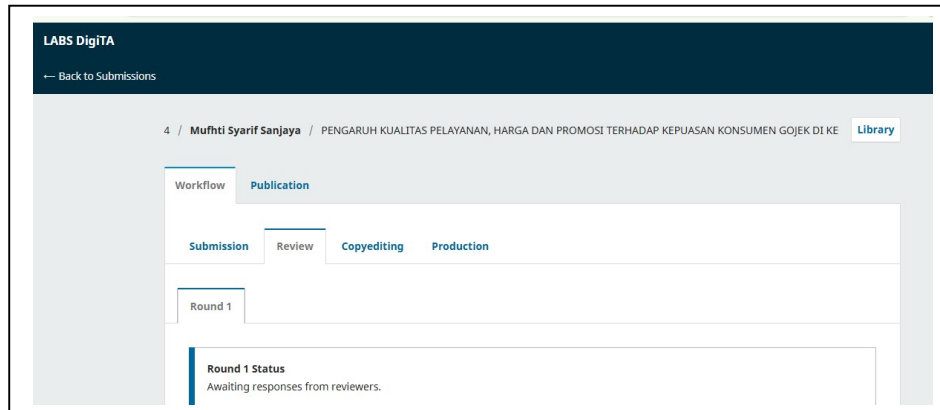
LABS DigiTA

← Back to Submissions

4 / Mufhti Syarif Sanjaya / PENGARUH KUALITAS PELAYANAN, HARGA DAN PROMOSI TERHADAP KEPUASAN KONSUMEN GOJEK DI KE

Library

Workflow Publication

Submission Review Copyediting Production

Round 1

Round 1 Status

Awaiting responses from reviewers.